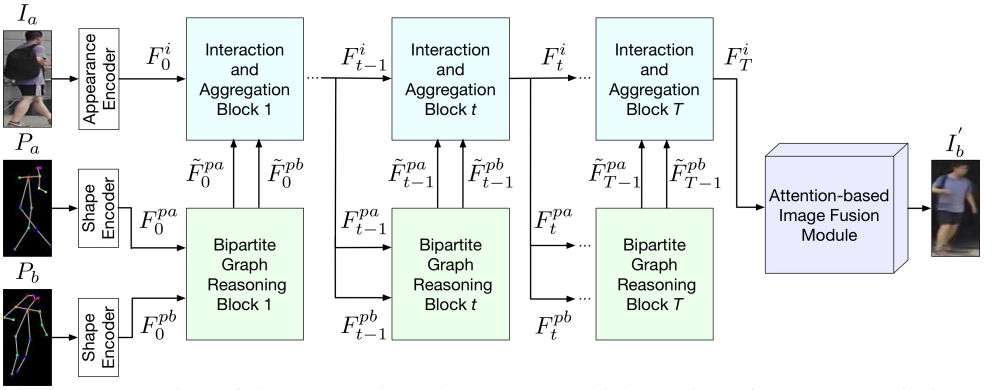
$I_a$

Appearance Encoder

$F_0^i$

Interaction and Aggregation Block 1

$F_{t-1}^i$

Interaction and Aggregation Block $t$

$F_t^i$

Interaction and Aggregation Block $T$

$F_T^i$

$P_a$

$\tilde{F}_0^{pa}$

$\tilde{F}_0^{pb}$

$\tilde{F}_{t-1}^{pa}$

$\tilde{F}_{t-1}^{pb}$

$\tilde{F}_{T-1}^{pa}$

$\tilde{F}_{T-1}^{pb}$

$I_b^{'}$

Shape Encoder

$F_0^{pa}$

Bipartite Graph Reasoning Block 1

$F_{t-1}^{pa}$

Bipartite Graph Reasoning Block $t$

$F_t^{pa}$

Bipartite Graph Reasoning Block $T$

Attention-based Image Fusion Module

$P_b$

Shape Encoder

$F_0^{pb}$

$F_{t-1}^{pb}$

$F_t^{pb}$